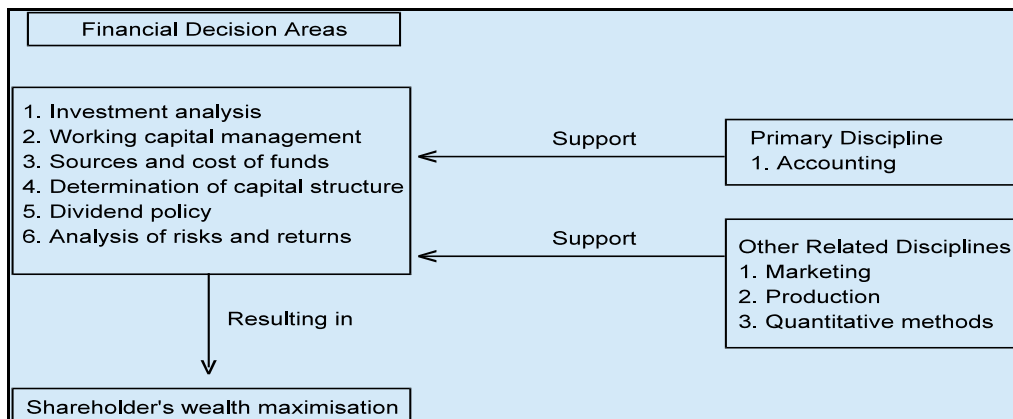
Financial Decision Areas

1. Investment analysis
2. Working capital management
3. Sources and cost of funds
4. Determination of capital structure
5. Dividend policy
6. Analysis of risks and returns

Support

Primary Discipline
1. Accounting

Support

Other Related Disciplines
1. Marketing
2. Production
3. Quantitative methods

Resulting in

Shareholder's wealth maximisation